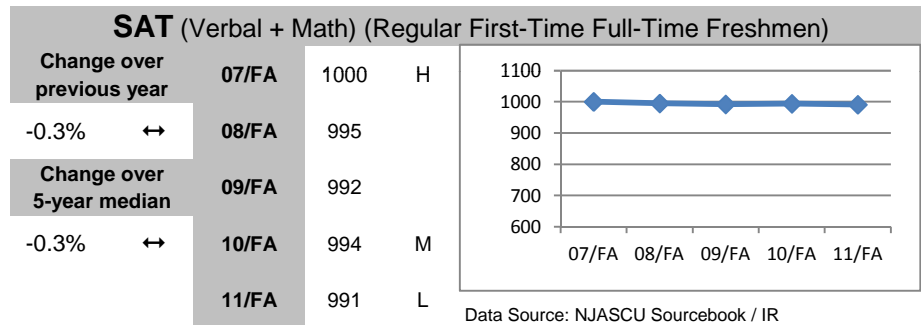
**SAT** (Verbal + Math) (Regular First-Time Full-Time Freshmen)

Change over previous year

-0.3% ↔

Change over 5-year median

-0.3% ↔

| | | |
|---|---|---|
| 07/FA | 1000 | H |
| 08/FA | 995 | |
| 09/FA | 992 | |
| 10/FA | 994 | M |
| 11/FA | 991 | L |

1100
1000
900
800
700
600
07/FA 08/FA 09/FA 10/FA 11/FA

Data Source: NJASCU Sourcebook / IR